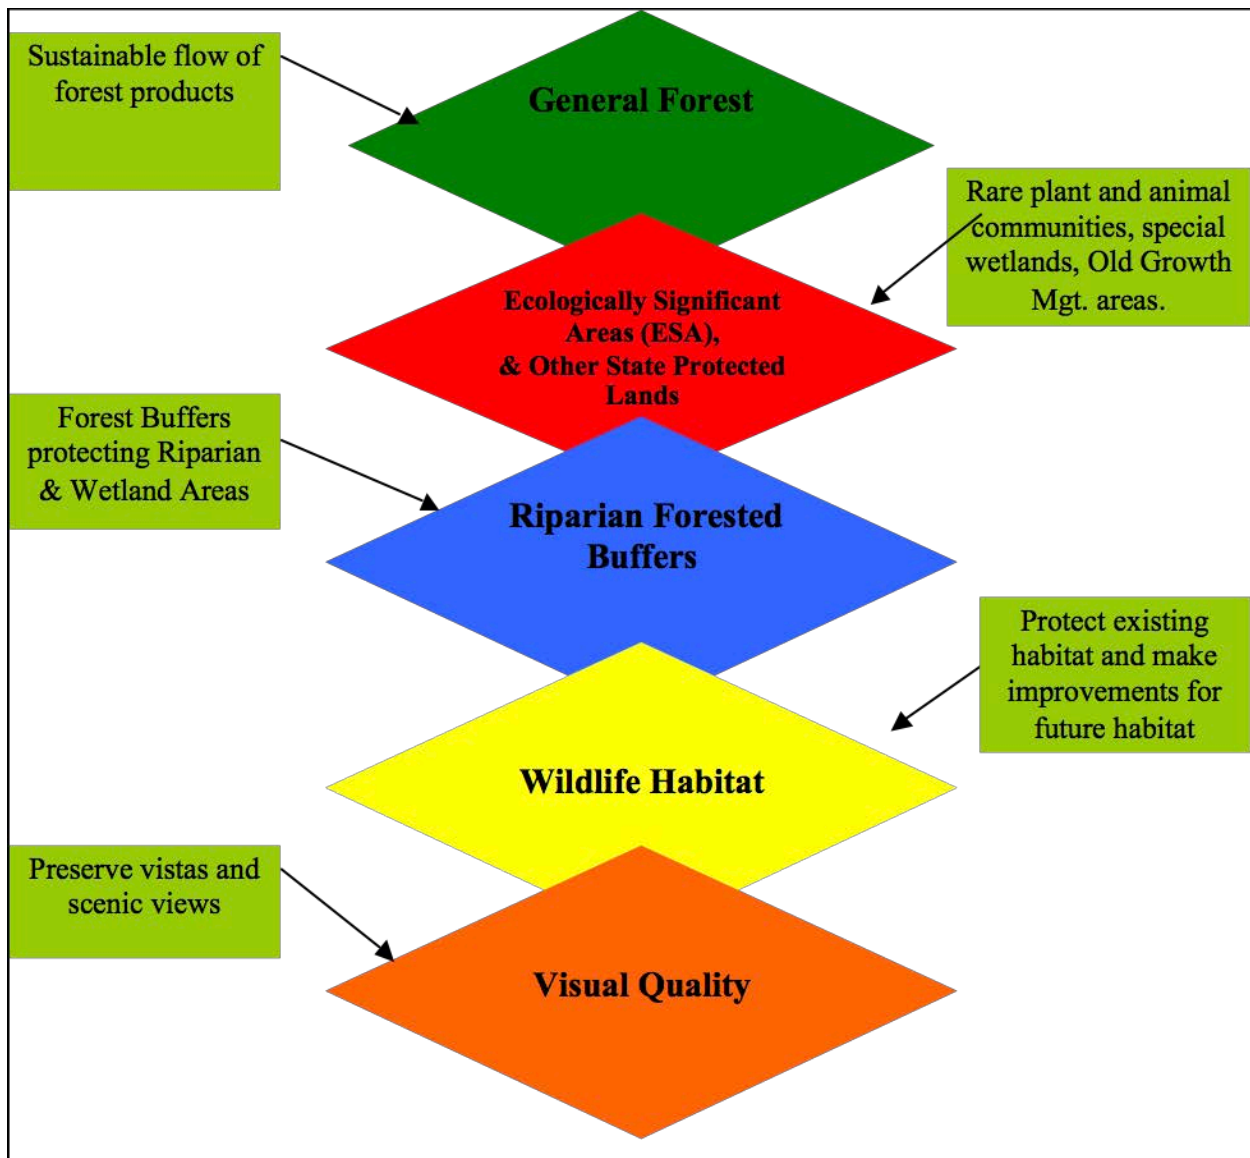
Sustainable flow of forest products

General Forest

Rare plant and animal communities, special wetlands, Old Growth Mgt. areas.

Ecologically Significant Areas (ESA), & Other State Protected Lands

Forest Buffers protecting Riparian & Wetland Areas

Riparian Forested Buffers

Protect existing habitat and make improvements for future habitat

Wildlife Habitat

Preserve vistas and scenic views

Visual Quality